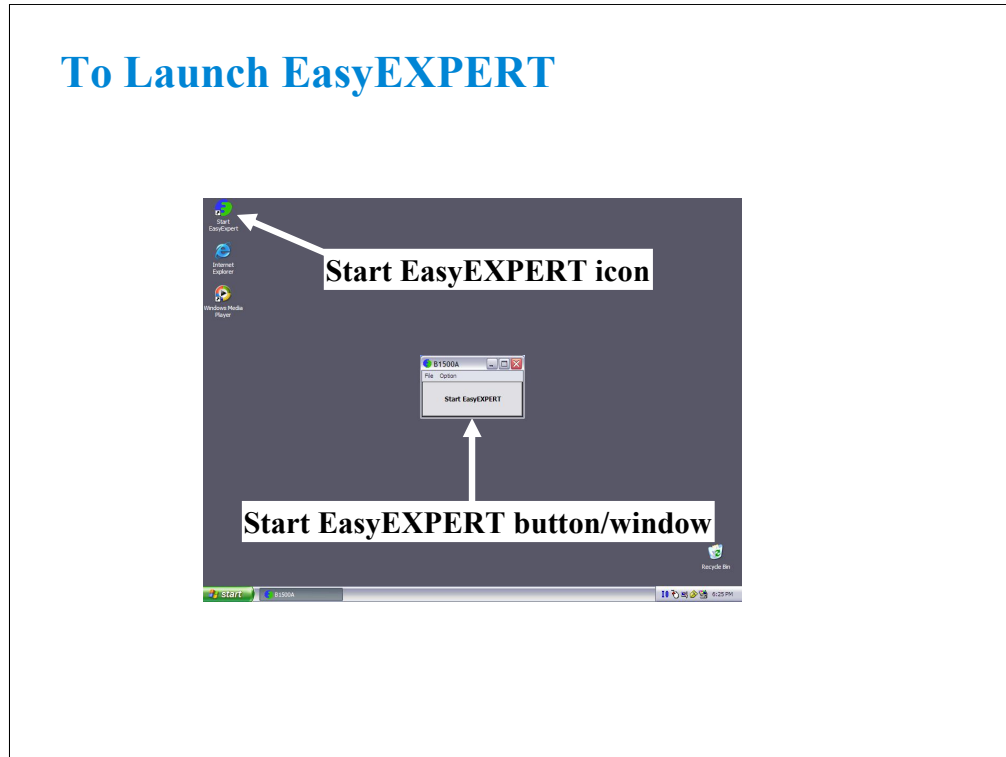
To Launch EasyEXPERT

Start EasyExpert

Internet Explorer

Windows Media Player

Start EasyEXPERT icon

B1500A

File Option

Start EasyEXPERT

Start EasyEXPERT button/window

Recycle Bin

start

B1500A

6:25 PM